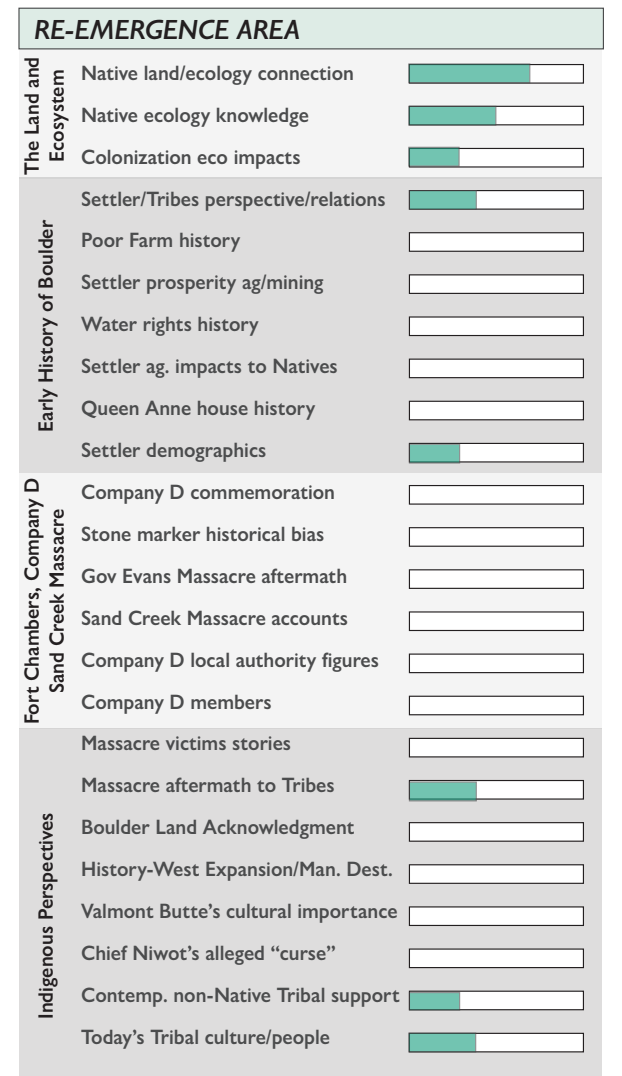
RE-EMERGENCE AREA

The Land and Ecosystem

Native land/ecology connection

Native ecology knowledge

Colonization eco impacts

Early History of Boulder

Settler/Tribes perspective/relations

Poor Farm history

Settler prosperity ag/mining

Water rights history

Settler ag. impacts to Natives

Queen Anne house history

Settler demographics

Fort Chambers, Company D Sand Creek Massacre

Company D commemoration

Stone marker historical bias

Gov Evans Massacre aftermath

Sand Creek Massacre accounts

Company D local authority figures

Company D members

Indigenous Perspectives

Massacre victims stories

Massacre aftermath to Tribes

Boulder Land Acknowledgment

History-West Expansion/Man. Dest.

Valmont Butte's cultural importance

Chief Niwot's alleged "curse"

Contemp. non-Native Tribal support

Today's Tribal culture/people